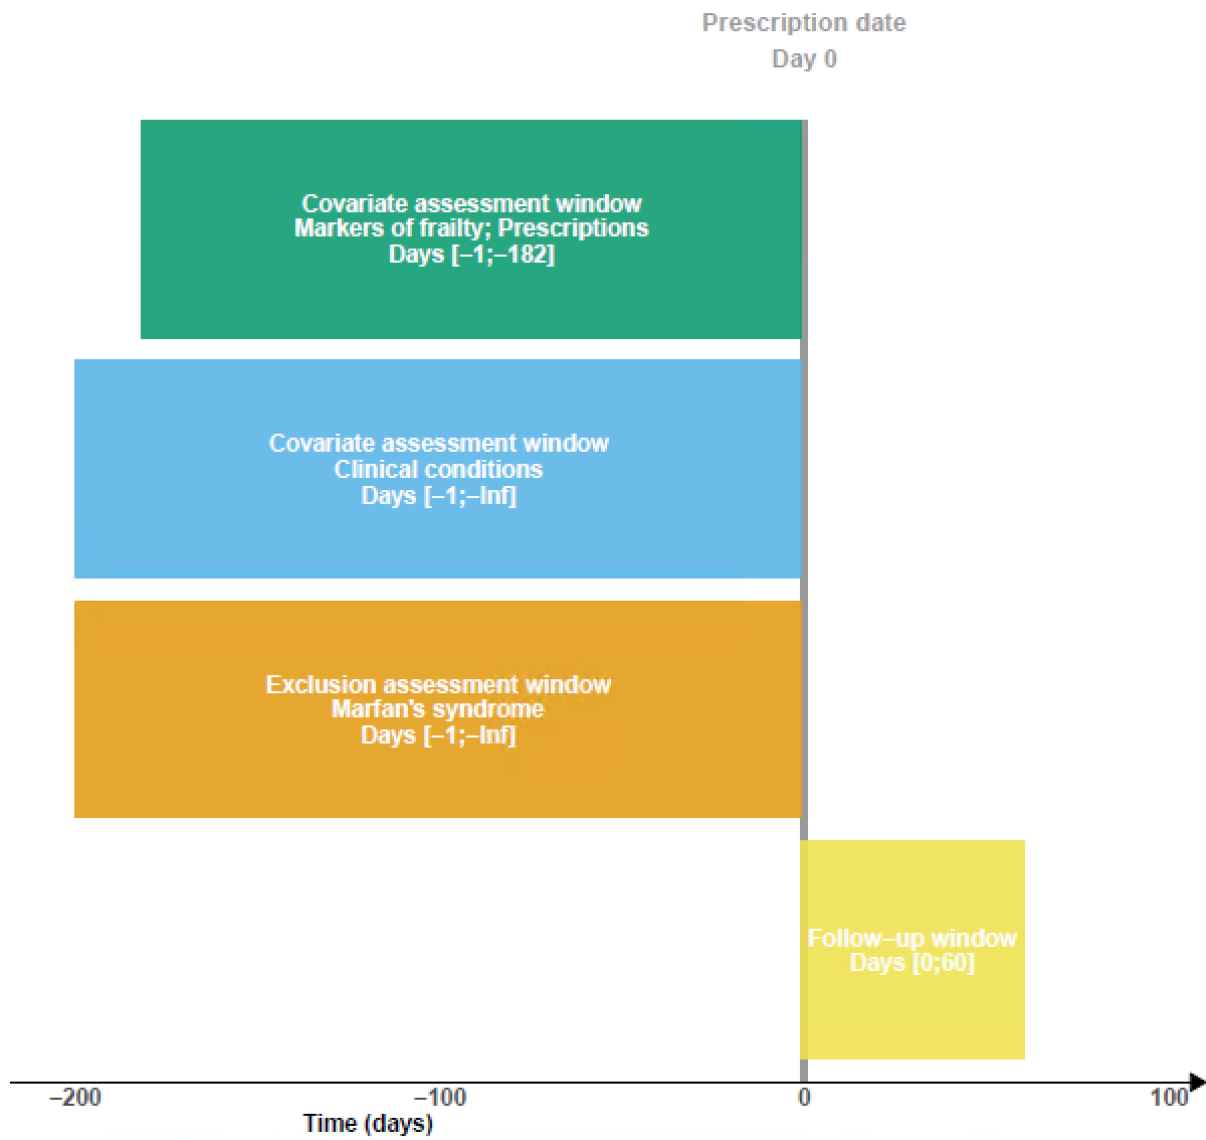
Prescription date
Day 0

Covariate assessment window
Markers of frailty; Prescriptions
Days [−1;−182]

Covariate assessment window
Clinical conditions
Days [−1;−Inf]

Exclusion assessment window
Marfan's syndrome
Days [−1;−Inf]

Follow−up window
Days [0;60]

−200
−100
0
100
Time (days)